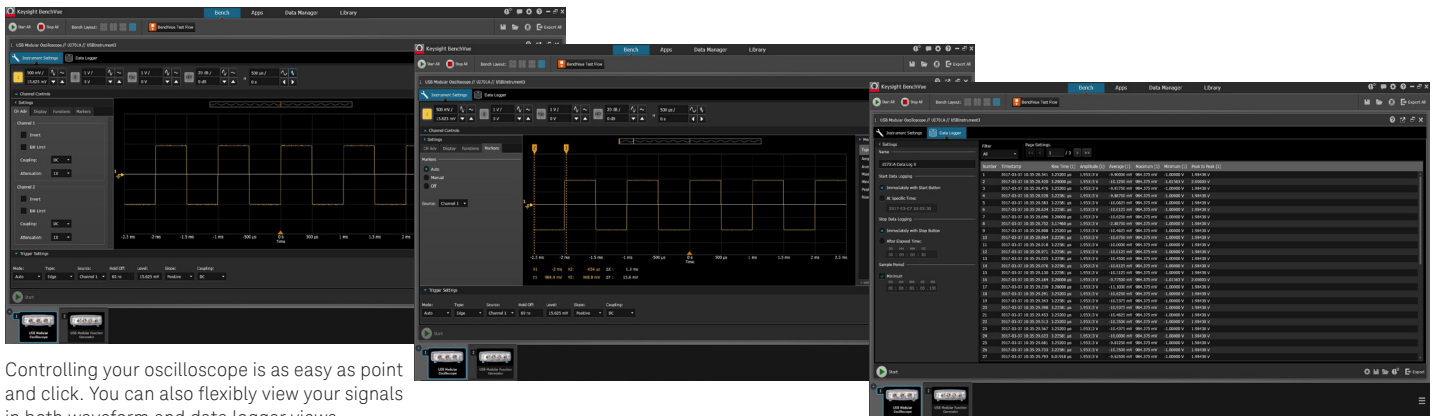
Keysight BenchVue

Bench Apps Data Manager Library

Run All Stop All Bench Layout: BenchVue Test Flow Export All

USB Modular Oscilloscope // U2701A // USBInstrument3

Instrument Settings Data Logger

Channel Controls

Settings

Ch Axis Display Functions Markers

Channel 1

Invert

BW Limit

Coupling: DC

Attenuation: 1X

Channel 2

Invert

BW Limit

Coupling: DC

Attenuation: 1X

Trigger Settings

Mode: Auto Type: Edge Source: Channel 1 Hold Off: 60 ns Level: 15.625 mV Slope: Positive Coupling: DC

Start

USB Modular Oscilloscope USB Modular Function Generator

Keysight BenchVue

Bench Apps Data Manager Library

Markers

Auto

Manual

Off

Source: Channel 1

Trigger Settings

Keysight BenchVue

Bench Apps Data Manager Library

Instrument Settings Data Logger

Settings

Name

U2701A Data Log 4

Start Data Logging

Immediately with Start Button

At Specific Time:

Stop Data Logging

Immediately with Stop Button

After Elapsed Time:

Sample Period

Minimum

Filter

All

Page Settings:

1 / 3

Number Timestamp Rise Time Amplitude Average Maximum Minimum Peak to Peak

Start

Export

Controlling your oscilloscope is as easy as point and click. You can also flexibly view your signals in both waveform and data logger views.